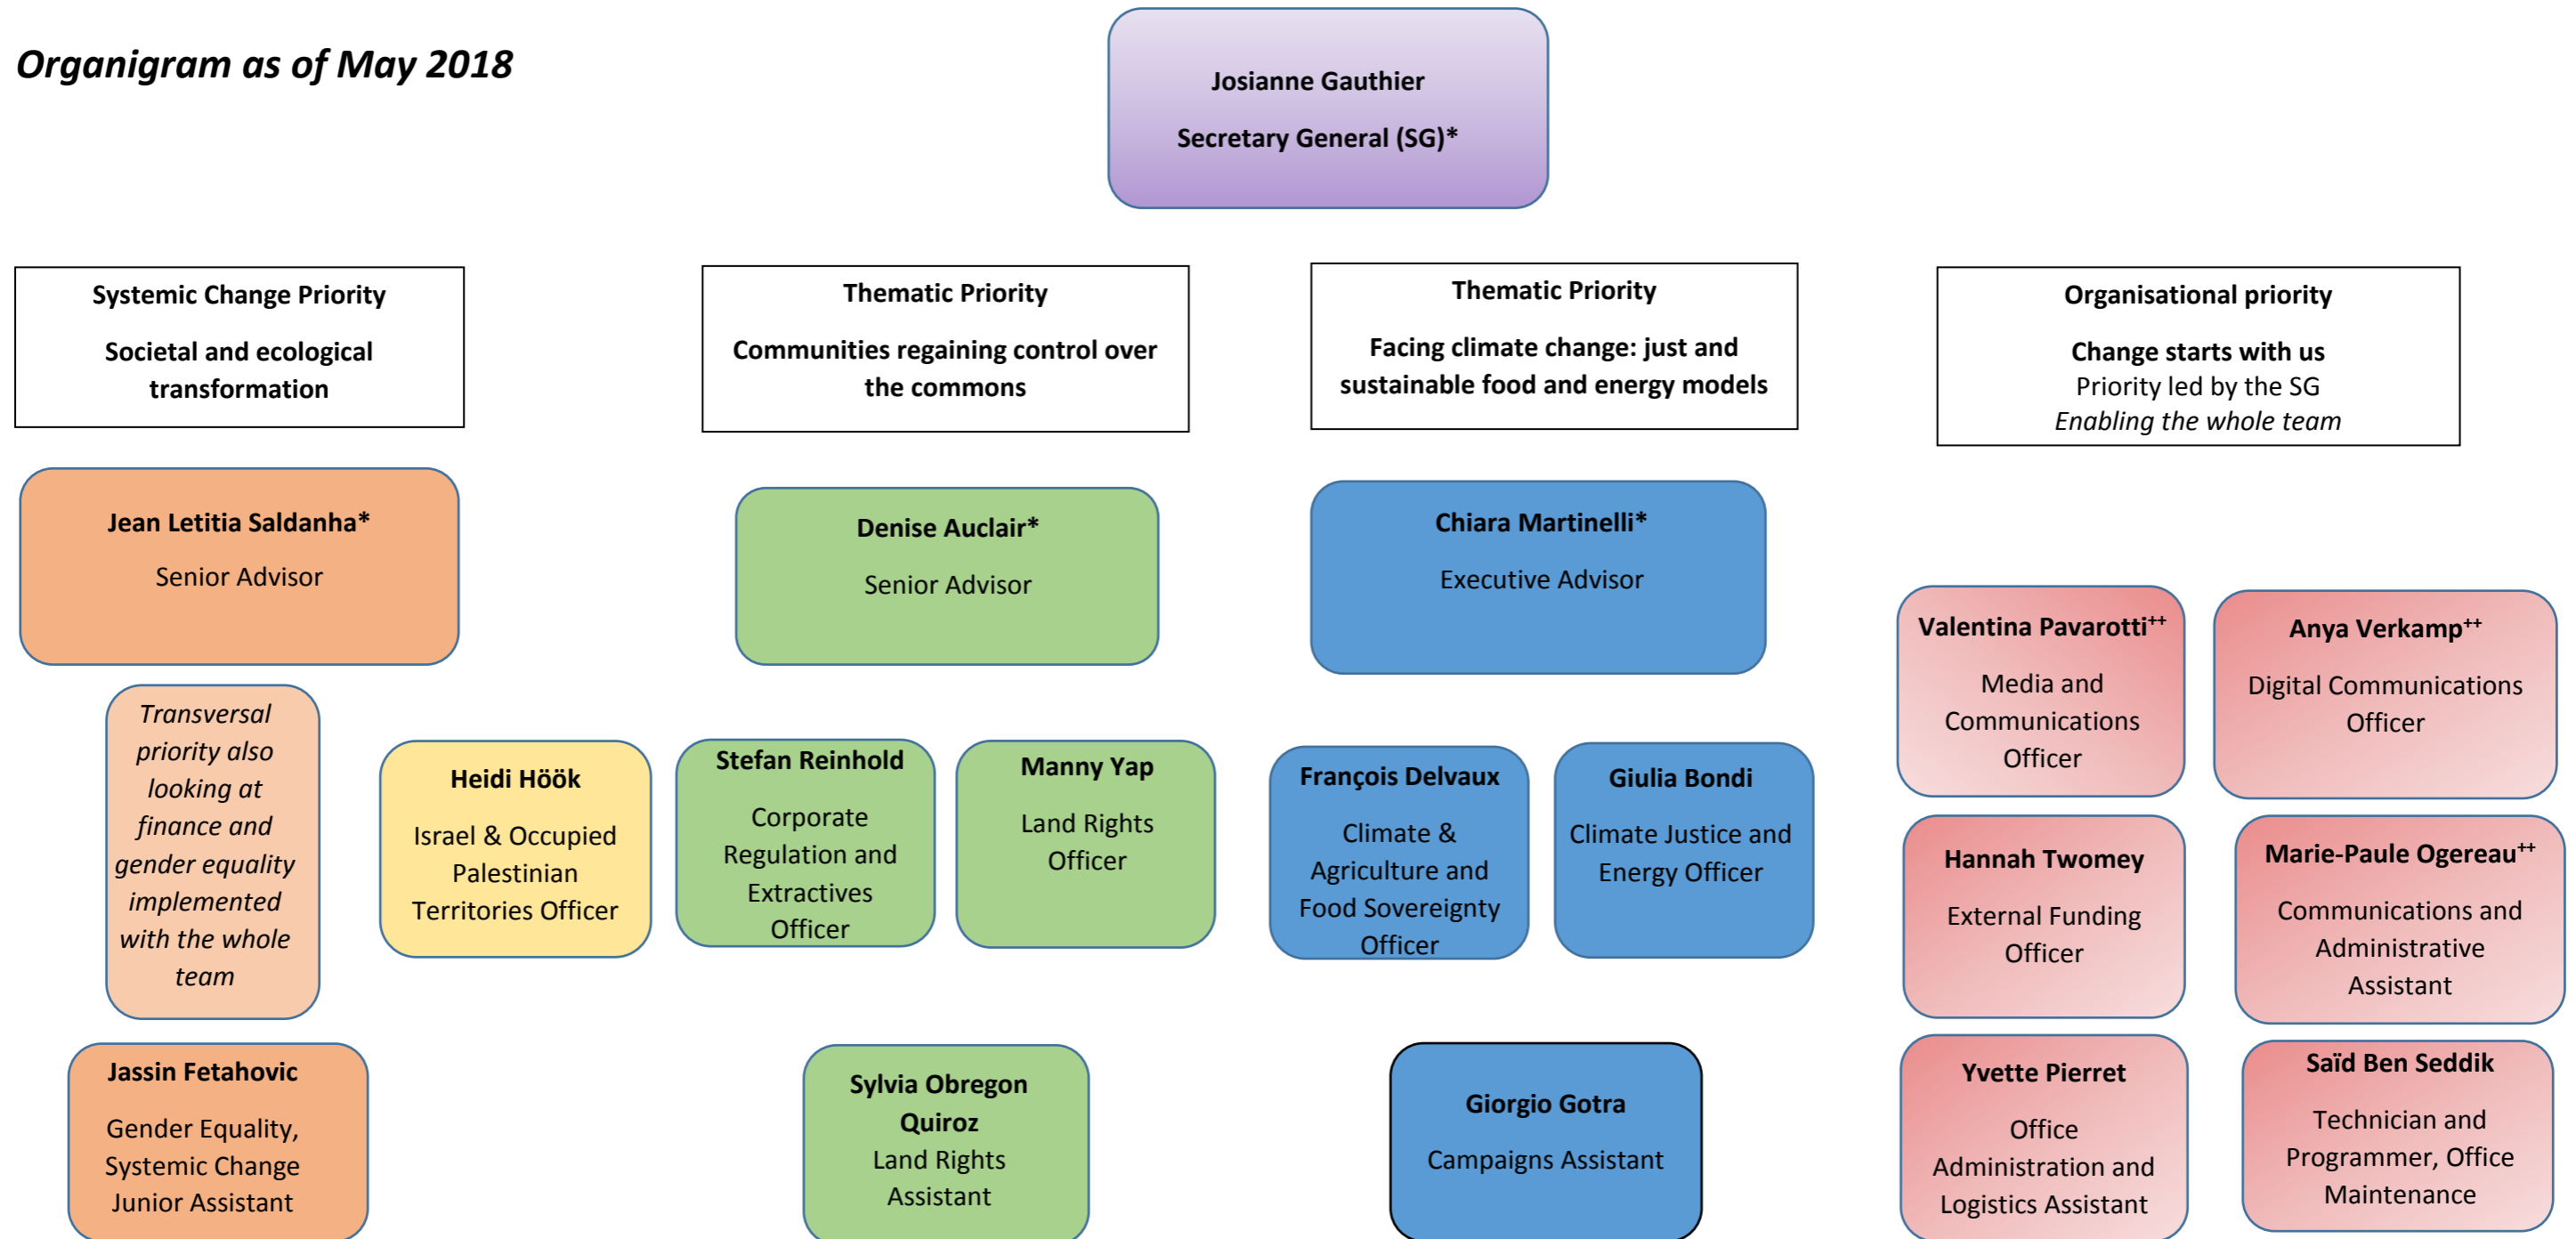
Organigram as of May 2018

Josianne Gauthier

Secretary General (SG)*

Systemic Change Priority

Societal and ecological transformation

Thematic Priority

Communities regaining control over the commons

Thematic Priority

Facing climate change: just and sustainable food and energy models

Organisational priority

Change starts with us
Priority led by the SG
*Enabling the whole team*

Jean Letitia Saldanha*

Senior Advisor

*Transversal priority also looking at finance and gender equality implemented with the whole team*

Jassin Fetahovic

Gender Equality, Systemic Change Junior Assistant

Heidi Höök

Israel & Occupied Palestinian Territories Officer

Denise Auclair*

Senior Advisor

Stefan Reinhold

Corporate Regulation and Extractives Officer

Manny Yap

Land Rights Officer

Sylvia Obregon Quiroz

Land Rights Assistant

Chiara Martinelli*

Executive Advisor

François Delvaux

Climate & Agriculture and Food Sovereignty Officer

Giulia Bondi

Climate Justice and Energy Officer

Giorgio Gotra

Campaigns Assistant

Valentina Pavarotti$^{++}$

Media and Communications Officer

Anya Verkamp$^{++}$

Digital Communications Officer

Hannah Twomey

External Funding Officer

Marie-Paule Ogereau$^{++}$

Communications and Administrative Assistant

Yvette Pierret

Office Administration and Logistics Assistant

Saïd Ben Seddik

Technician and Programmer, Office Maintenance